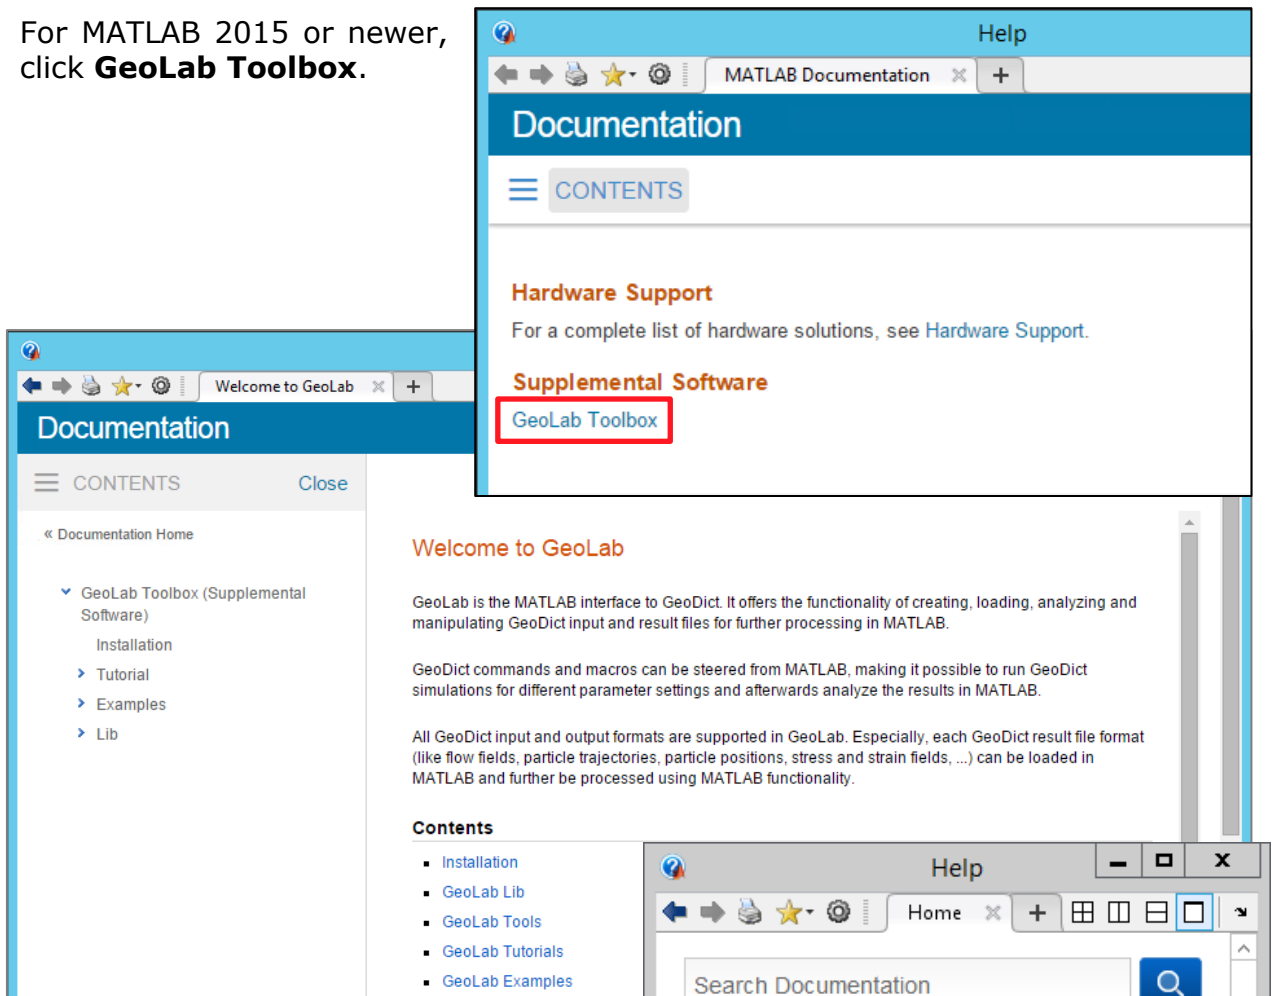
For MATLAB 2015 or newer, click **GeoLab Toolbox**.

Help

MATLAB Documentation

Documentation

CONTENTS

Hardware Support

For a complete list of hardware solutions, see Hardware Support.

Supplemental Software

GeoLab Toolbox

Welcome to GeoLab

Documentation

CONTENTS Close

« Documentation Home

GeoLab Toolbox (Supplemental Software)

Installation

Tutorial

Examples

Lib

Welcome to GeoLab

GeoLab is the MATLAB interface to GeoDict. It offers the functionality of creating, loading, analyzing and manipulating GeoDict input and result files for further processing in MATLAB.

GeoDict commands and macros can be steered from MATLAB, making it possible to run GeoDict simulations for different parameter settings and afterwards analyze the results in MATLAB.

All GeoDict input and output formats are supported in GeoLab. Especially, each GeoDict result file format (like flow fields, particle trajectories, particle positions, stress and strain fields, ...) can be loaded in MATLAB and further be processed using MATLAB functionality.

Contents

- Installation
- GeoLab Lib
- GeoLab Tools
- GeoLab Tutorials
- GeoLab Examples

Help

Home

Search Documentation